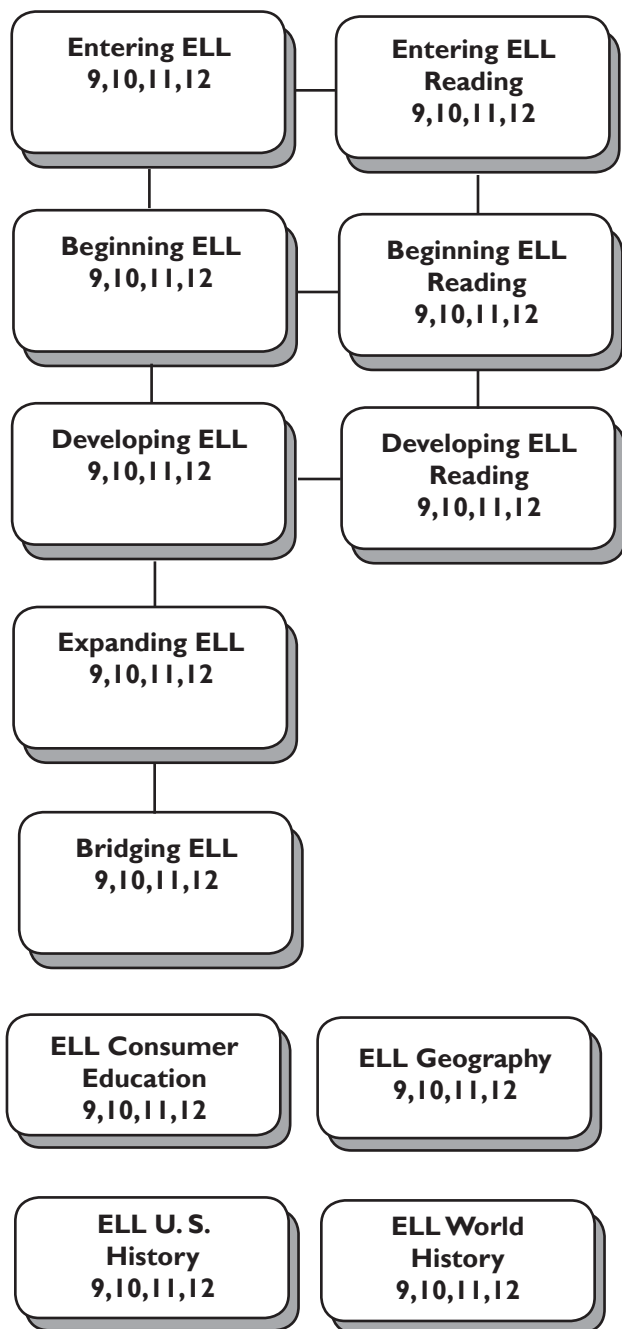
Entering ELL
9,10,11,12

Entering ELL Reading
9,10,11,12

Beginning ELL
9,10,11,12

Beginning ELL Reading
9,10,11,12

Developing ELL
9,10,11,12

Developing ELL Reading
9,10,11,12

Expanding ELL
9,10,11,12

Bridging ELL
9,10,11,12

ELL Consumer Education
9,10,11,12

ELL Geography
9,10,11,12

ELL U. S. History
9,10,11,12

ELL World History
9,10,11,12